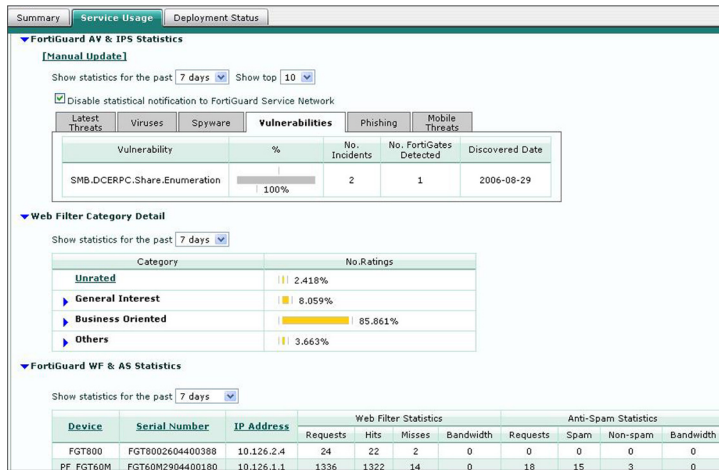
Summary | Service Usage | Deployment Status

FortiGuard AV & IPS Statistics

[Manual Update]

Show statistics for the past 7 days Show top 10

Disable statistical notification to FortiGuard Service Network

Latest Threats | Viruses | Spyware | Vulnerabilities | Phishing | Mobile Threats

| Vulnerability | % | No. Incidents | No. FortiGates Detected | Discovered Date |
|---|---|---|---|---|
| SMB.DCERPC.Share.Enumeration | 100% | 2 | 1 | 2006-08-29 |

Web Filter Category Detail

Show statistics for the past 7 days

| Category | No.Ratings |
|---|---|
| Unrated | 2.418% |
| General Interest | 8.059% |
| Business Oriented | 85.861% |
| Others | 3.663% |

FortiGuard WF & AS Statistics

Show statistics for the past 7 days

| Device | Serial Number | IP Address | Web Filter Statistics Requests | Hits | Misses | Bandwidth | Anti-Spam Statistics Requests | Spam | Non-spam | Bandwidth |
|---|---|---|---|---|---|---|---|---|---|---|
| FGT800 | FGT8002604400388 | 10.126.2.4 | 24 | 22 | 2 | 0 | 0 | 0 | 0 | 0 |
| PF_FGT60M | FGT60M2904400180 | 10.126.1.1 | 1336 | 1322 | 14 | 0 | 18 | 15 | 3 | 0 |